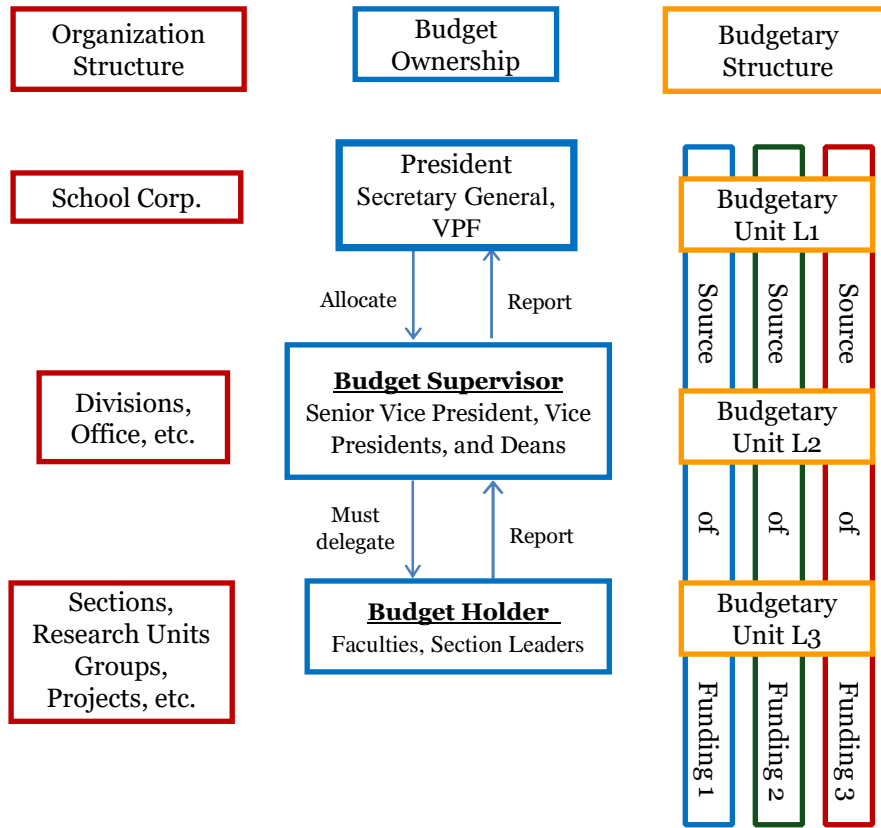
Organization Structure

Budget Ownership

Budgetary Structure

School Corp.

President Secretary General, VPF

Budgetary Unit L1

Allocate

Report

Source

Source

Source

Divisions, Office, etc.

**Budget Supervisor**
Senior Vice President, Vice Presidents, and Deans

Budgetary Unit L2

Must delegate

Report

of

of

of

Sections, Research Units Groups, Projects, etc.

**Budget Holder**
Faculties, Section Leaders

Budgetary Unit L3

Funding 1

Funding 2

Funding 3